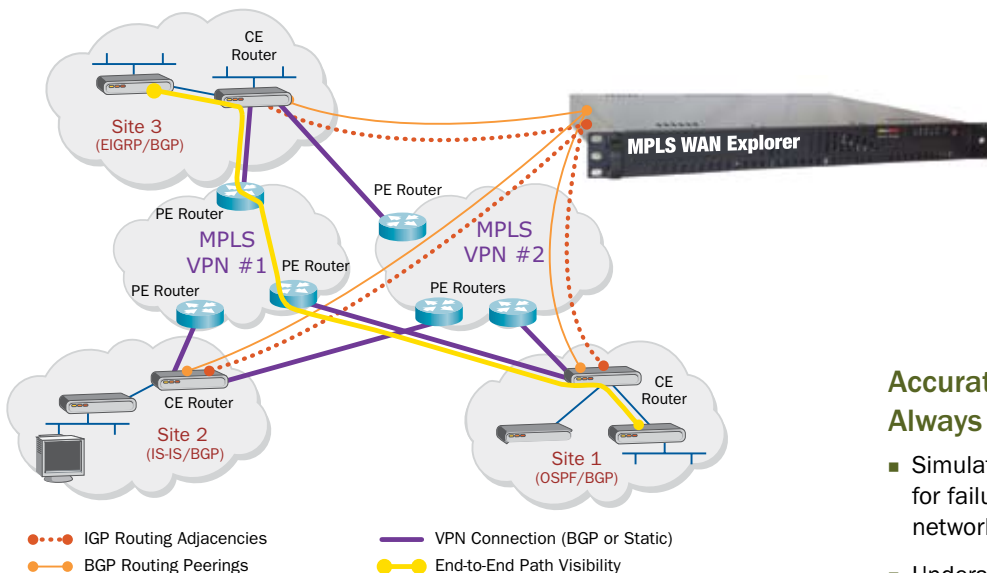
CE Router

Site 3 (EIGRP/BGP)

MPLS WAN Explorer

PE Router

PE Router

MPLS VPN #1

PE Router

MPLS VPN #2

PE Router

PE Routers

CE Router

Site 2 (IS-IS/BGP)

CE Router

Site 1 (OSPF/BGP)

IGP Routing Adjacencies

BGP Routing Peerings

VPN Connection (BGP or Static)

End-to-End Path Visibility

Accurat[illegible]
Always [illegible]

■ Simulat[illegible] for failu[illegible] networ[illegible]

■ Undera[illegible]